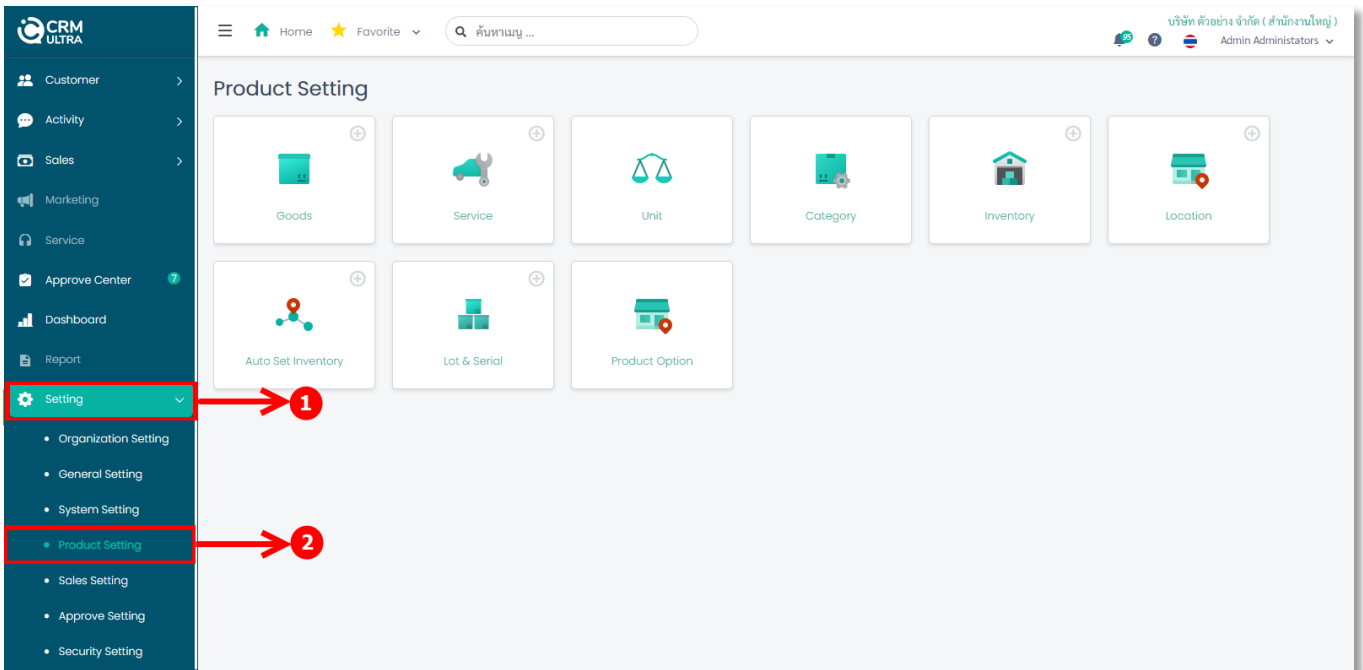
CRM ULTRA

Customer
Activity
Sales
Marketing
Service
Approve Center 7
Dashboard
Report
Setting
• Organization Setting
• General Setting
• System Setting
• Product Setting
• Sales Setting
• Approve Setting
• Security Setting

Home Favorite ค้นหาเมนู ...

บริษัท ตัวอย่าง จำกัด ( สำนักงานใหญ่ )
95
Admin Administators

Product Setting

Goods
Service
Unit
Category
Inventory
Location
Auto Set Inventory
Lot & Serial
Product Option

1
2